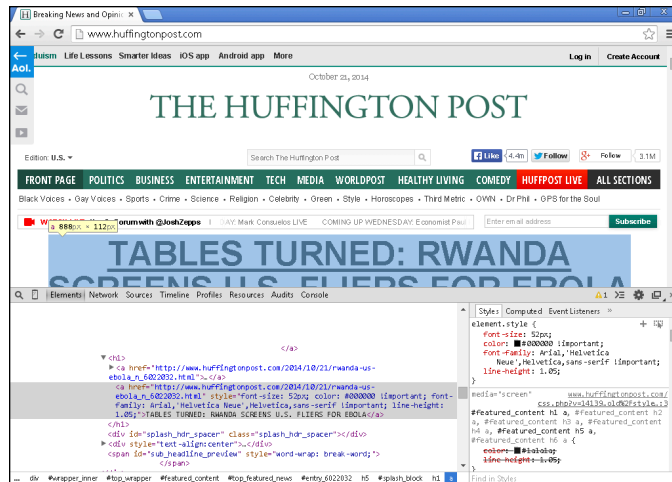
Breaking News and Opinic ×

www.huffingtonpost.com

Aol.

uism Life Lessons Smarter Ideas iOS app Android app More

Log in Create Account

October 21, 2014

THE HUFFINGTON POST

Edition: U.S. ▾

Search The Huffington Post

Like 4.4m Follow Follow 3.1M

FRONT PAGE POLITICS BUSINESS ENTERTAINMENT TECH MEDIA WORLDPOST HEALTHY LIVING COMEDY HUFFPOST LIVE ALL SECTIONS

Black Voices • Gay Voices • Sports • Crime • Science • Religion • Celebrity • Green • Style • Horoscopes • Third Metric • OWN • Dr Phil • GPS for the Soul

W a 868px × 112px Forum with @JoshZepps TODAY: Mark Consuelos LIVE COMING UP WEDNESDAY: Economist Paul

Enter email address Subscribe

TABLES TURNED: RWANDA SCREENS U.S. FLIERS FOR EBOLA

Elements Network Sources Timeline Profiles Resources Audits Console

⚠1

</a>
▼<h1>
▶<a href="http://www.huffingtonpost.com/2014/10/21/rwanda-us-ebola_n_6022032.html">…</a>
<a href="http://www.huffingtonpost.com/2014/10/21/rwanda-us-ebola_n_6022032.html" style="font-size: 52px; color: #000000 !important; font-family: Arial,'Helvetica Neue',Helvetica,sans-serif !important; line-height: 1.05;">TABLES TURNED: RWANDA SCREENS U.S. FLIERS FOR EBOLA</a>
</h1>
<div id="splash_hdr_spacer" class="splash_hdr_spacer"></div>
▶<div style="text-align:center">…</div>
<span id="sub_headline_preview" style="word-wrap: break-word;">
</span>

Styles Computed Event Listeners »

element.style {
font-size: 52px;
color: ■#000000 !important;
font-family: Arial,'Helvetica Neue',Helvetica,sans-serif !important;
line-height: 1.05;
}

media="screen" www.huffingtonpost.com/css.php?v=14139…
#featured_content h1 a, #featured_content h2 a, #featured_content h3 a, #featured_content h4 a, #featured_content h5 a, #featured_content h6 a {
color: ■#1a1a1a;
line-height: 1.05;

Find in Styles

div #wrapper_inner #top_wrapper #featured_content #top_featured_news #entry_6022032 h5 #splash_block h1 a